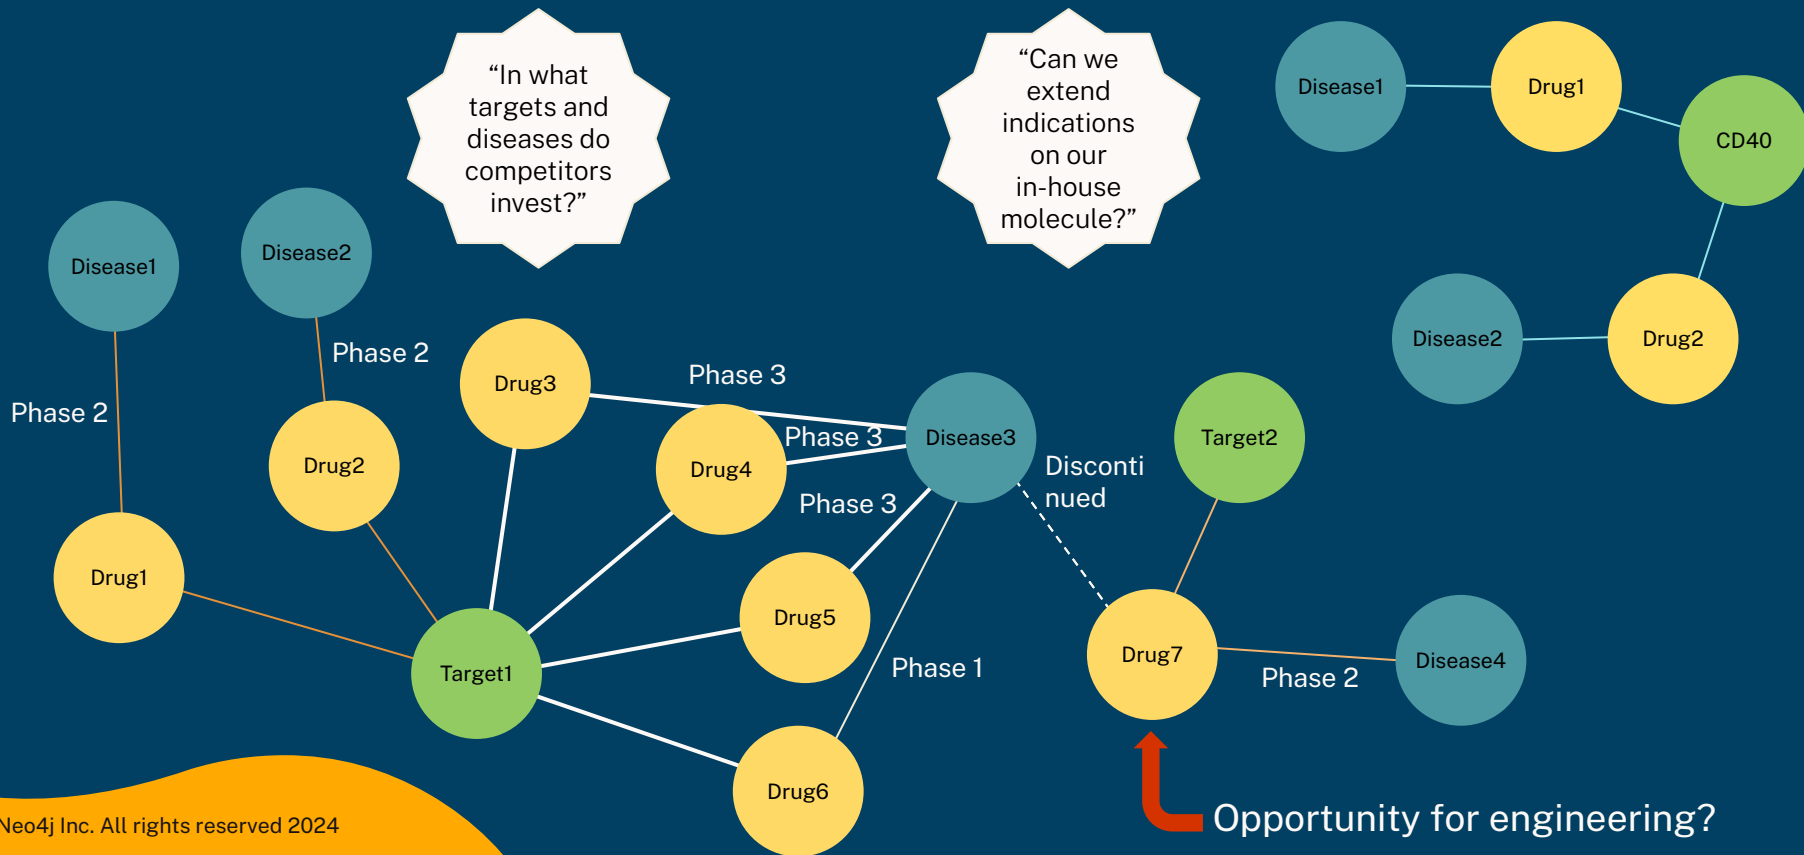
“In what targets and diseases do competitors invest?”

“Can we extend indications on our in-house molecule?”

Disease1

Drug1

CD40

Disease2

Drug2

Disease1

Disease2

Phase 2

Phase 2

Drug3

Phase 3

Drug2

Drug4

Phase 3

Disease3

Disconti nued

Target2

Phase 3

Drug1

Target1

Drug5

Phase 1

Drug7

Phase 2

Disease4

Drug6

Opportunity for engineering?

Neo4j Inc. All rights reserved 2024